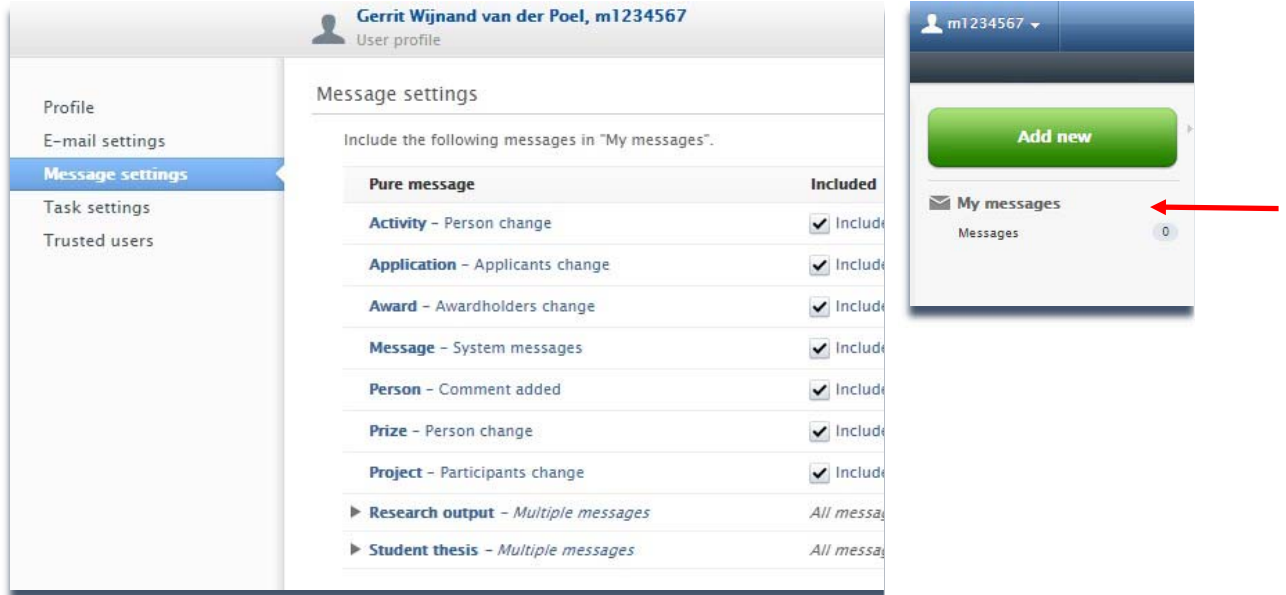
Gerrit Wijnand van der Poel, m1234567
User profile

Profile
E-mail settings
Message settings
Task settings
Trusted users

Message settings

Include the following messages in "My messages".

| Pure message | Included |
|---|---|
| Activity – Person change | Include |
| Application – Applicants change | Include |
| Award – Awardholders change | Include |
| Message – System messages | Include |
| Person – Comment added | Include |
| Prize – Person change | Include |
| Project – Participants change | Include |
| Research output – Multiple messages | All messag |
| Student thesis – Multiple messages | All messag |

m1234567

Add new

My messages
Messages 0